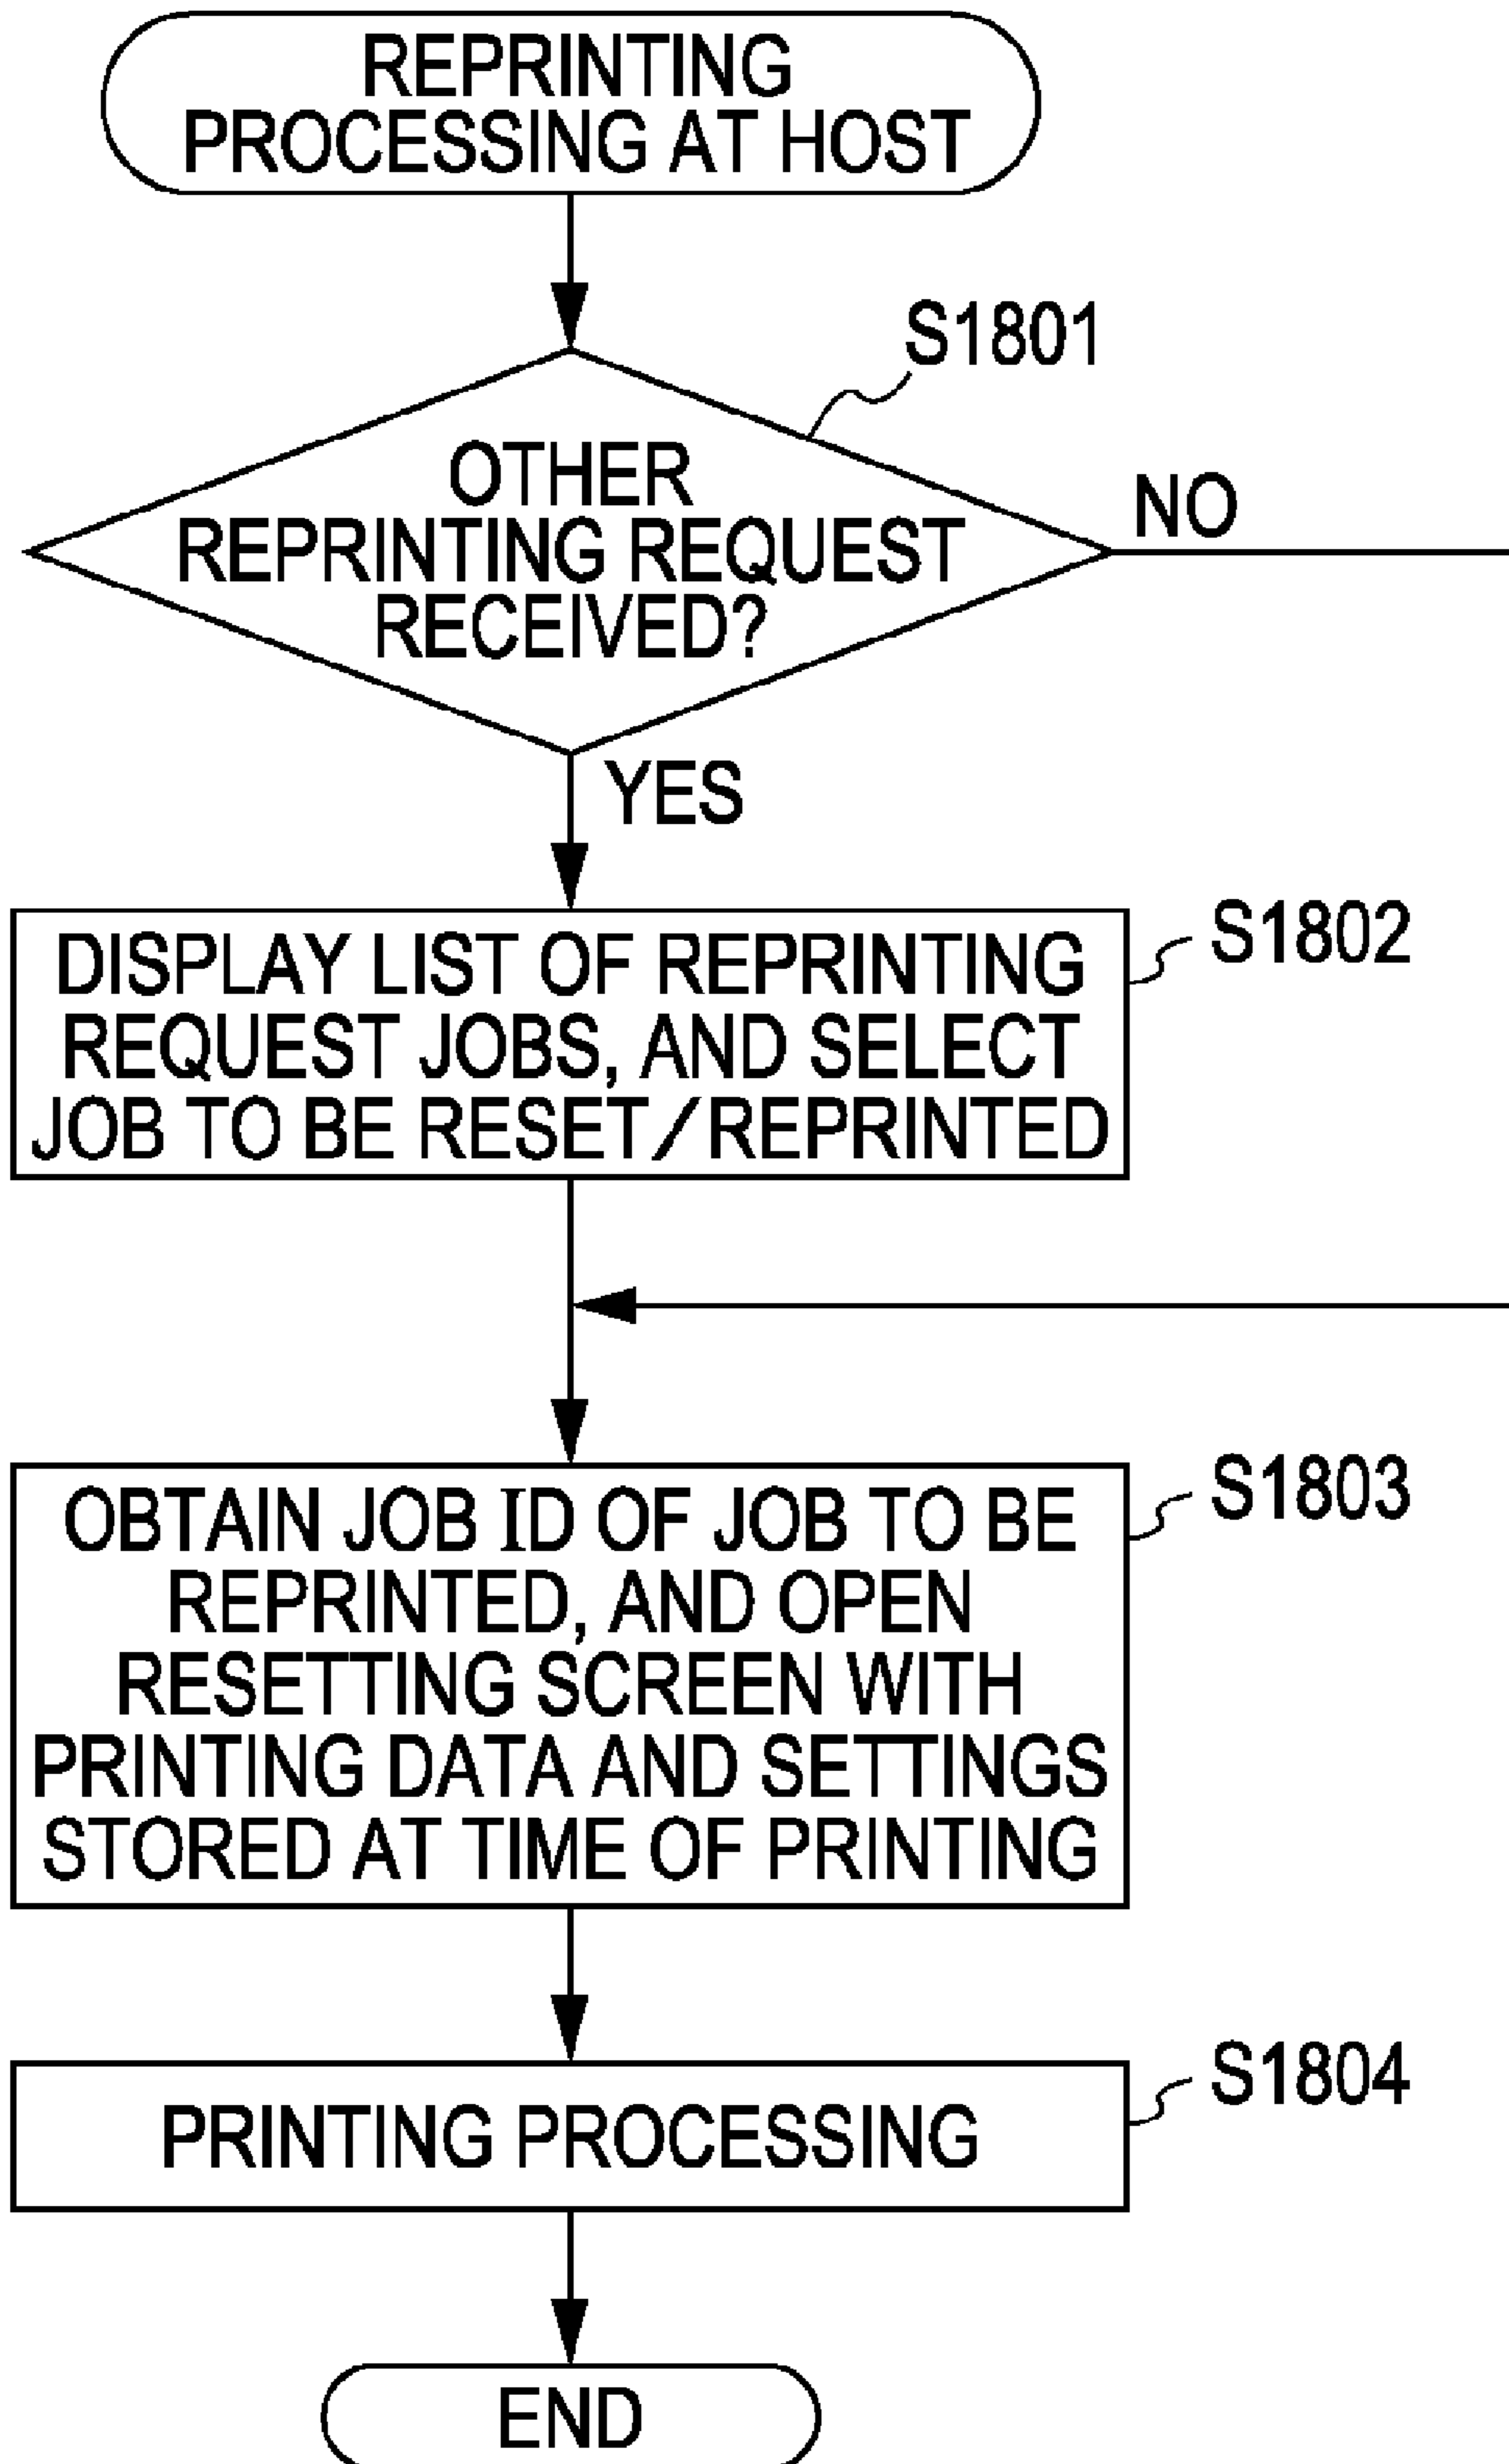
REPRINTING PROCESSING AT HOST

S1801

OTHER REPRINTING REQUEST RECEIVED?

NO

YES

DISPLAY LIST OF REPRINTING REQUEST JOBS, AND SELECT JOB TO BE RESET/REPRINTED

S1802

OBTAIN JOB ID OF JOB TO BE REPRINTED, AND OPEN RESETTING SCREEN WITH PRINTING DATA AND SETTINGS STORED AT TIME OF PRINTING

S1803

PRINTING PROCESSING

S1804

END